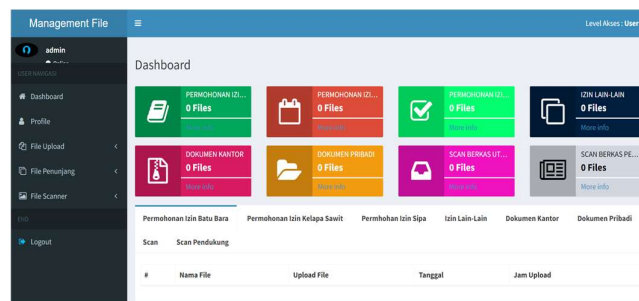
Management File

≡

Level Akses : User

admin

● Online

USER NAVIGASI

Dashboard

Profile

File Upload

File Penunjang

File Scanner

END

Logout

Dashboard

PERMOHONAN IZI...
0 Files
More info

PERMOHONAN IZI...
0 Files
More info

PERMOHONAN IZI...
0 Files
More info

IZIN LAIN-LAIN
0 Files
More info

DOKUMEN KANTOR
0 Files
More info

DOKUMEN PRIBADI
0 Files
More info

SCAN BERKAS UT...
0 Files
More info

SCAN BERKAS PE...
0 Files
More info

Permohonan Izin Batu Bara | Permohonan Izin Kelapa Sawit | Permhohan Izin Sipa | Izin Lain-Lain | Dokumen Kantor | Dokumen Pribadi | Scan | Scan Pendukung

| # | Nama File | Upload File | Tanggal | Jam Upload |
|---|---|---|---|---|